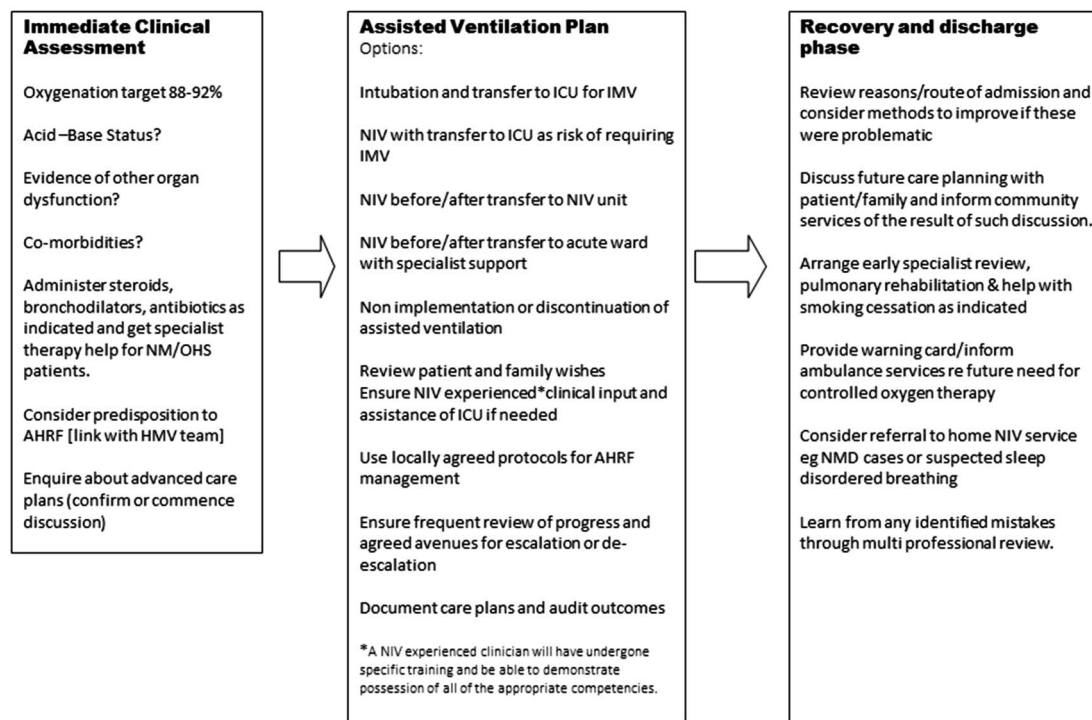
**Immediate Clinical Assessment**

Oxygenation target 88-92%

Acid –Base Status?

Evidence of other organ dysfunction?

Co-morbidities?

Administer steroids, bronchodilators, antibiotics as indicated and get specialist therapy help for NM/OHS patients.

Consider predisposition to AHRF [link with HMV team]

Enquire about advanced care plans (confirm or commence discussion)

**Assisted Ventilation Plan**
Options:

Intubation and transfer to ICU for IMV

NIV with transfer to ICU as risk of requiring IMV

NIV before/after transfer to NIV unit

NIV before/after transfer to acute ward with specialist support

Non implementation or discontinuation of assisted ventilation

Review patient and family wishes
Ensure NIV experienced*clinical input and assistance of ICU if needed

Use locally agreed protocols for AHRF management

Ensure frequent review of progress and agreed avenues for escalation or de-escalation

Document care plans and audit outcomes

*A NIV experienced clinician will have undergone specific training and be able to demonstrate possession of all of the appropriate competencies.

**Recovery and discharge phase**

Review reasons/route of admission and consider methods to improve if these were problematic

Discuss future care planning with patient/family and inform community services of the result of such discussion.

Arrange early specialist review, pulmonary rehabilitation & help with smoking cessation as indicated

Provide warning card/inform ambulance services re future need for controlled oxygen therapy

Consider referral to home NIV service eg NMD cases or suspected sleep disordered breathing

Learn from any identified mistakes through multi professional review.